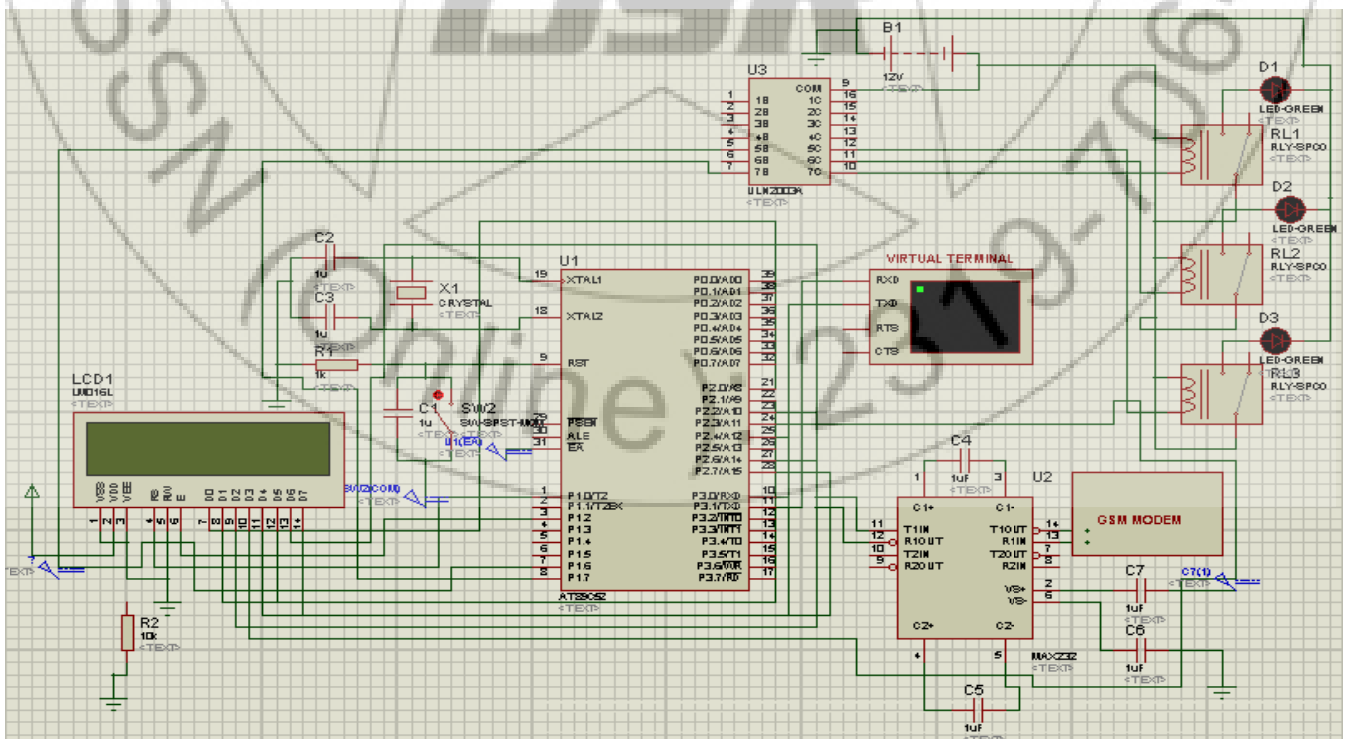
B1
12V
<TEXT>
U3
COM 9
1 1B 1C 16
2 2B 2C 15
3 3B 3C 14
4 4B 4C 13
5 5B 5C 12
6 6B 6C 11
7 7B 7C 10
ULN2003A
<TEXT>
D1
LED-GREEN
<TEXT>
RL1
RLY-SPCO
<TEXT>
D2
LED-GREEN
<TEXT>
RL2
RLY-SPCO
<TEXT>
D3
LED-GREEN
<TEXT>
RL3
RLY-SPCO
<TEXT>
C2
1u
<TEXT>
X1
CRYSTAL
<TEXT>
C3
1u
<TEXT>
R1
1k
<TEXT>
U1
19 XTAL1
18 XTAL2
9 RST
29 PSEN
30 ALE
31 EA
1 P1.0/T2
2 P1.1/T2EX
3 P1.2
4 P1.3
5 P1.4
6 P1.5
7 P1.6
8 P1.7
P0.0/AD0 39
P0.1/AD1 38
P0.2/AD2 37
P0.3/AD3 36
P0.4/AD4 35
P0.5/AD5 34
P0.6/AD6 33
P0.7/AD7 32
P2.0/A8 21
P2.1/A9 22
P2.2/A10 23
P2.3/A11 24
P2.4/A12 25
P2.5/A13 26
P2.6/A14 27
P2.7/A15 28
P3.0/RXD 10
P3.1/TXD 11
P3.2/INT0 12
P3.3/INT1 13
P3.4/T0 14
P3.5/T1 15
P3.6/WR 16
P3.7/RD 17
AT89C52
<TEXT>
VIRTUAL TERMINAL
RXD
TXD
RTS
CTS
LCD1
LM016L
<TEXT>
VSS VDD VEE RS RW E D0 D1 D2 D3 D4 D5 D6 D7
1 2 3 4 5 6 7 8 9 10 11 12 13 14
C1
1u
<TEXT>
SW2
SW-SPST-MOM
<TEXT>
U1(EA)
<TEXT>
SW2(COM)
<TEXT>
<TEXT>
R2
10k
<TEXT>
C4
1uF
<TEXT>
1 C1+ 3 C1-
U2
11 T1IN
12 R1OUT
10 T2IN
9 R2OUT
T1OUT 14
R1IN 13
T2OUT 7
R2IN 8
VS+ 2
VS- 6
C2+ 4
C2- 5
MAX232
<TEXT>
GSM MODEM
C7
1uF
<TEXT>
C7(1)
<TEXT>
C6
1uF
<TEXT>
C5
1uF
<TEXT>